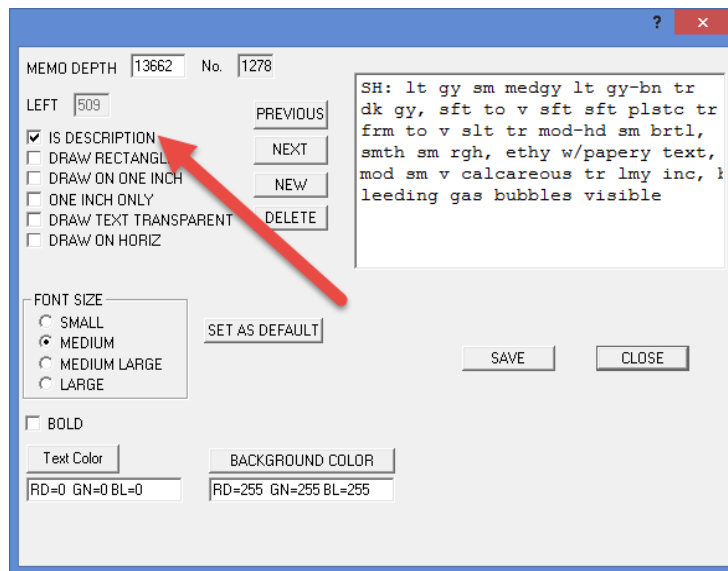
?

MEMO DEPTH 13662 No. 1278

LEFT 509

IS DESCRIPTION
DRAW RECTANGL
DRAW ON ONE INCH
ONE INCH ONLY
DRAW TEXT TRANSPARENT
DRAW ON HORIZ

PREVIOUS
NEXT
NEW
DELETE

SH: lt gy sm medgy lt gy-bn tr dk gy, sft to v sft sft plstc tr frm to v slt tr mod-hd sm brtl, smth sm rgh, ethy w/papery text, mod sm v calcareous tr lmy inc, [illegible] leeding gas bubbles visible

FONT SIZE
SMALL
MEDIUM
MEDIUM LARGE
LARGE

SET AS DEFAULT

SAVE
CLOSE

BOLD

Text Color
RD=0 GN=0 BL=0

BACKGROUND COLOR
RD=255 GN=255 BL=255